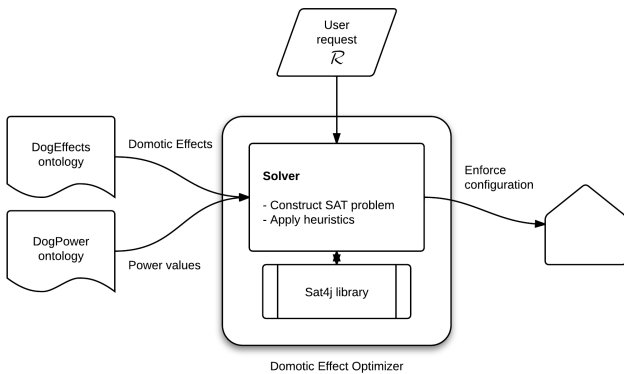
User request $\mathcal{R}$

DogEffects ontology

Domotic Effects

DogPower ontology

Power values

Solver

- Construct SAT problem
- Apply heuristics

Sat4j library

Enforce configuration

Domotic Effect Optimizer